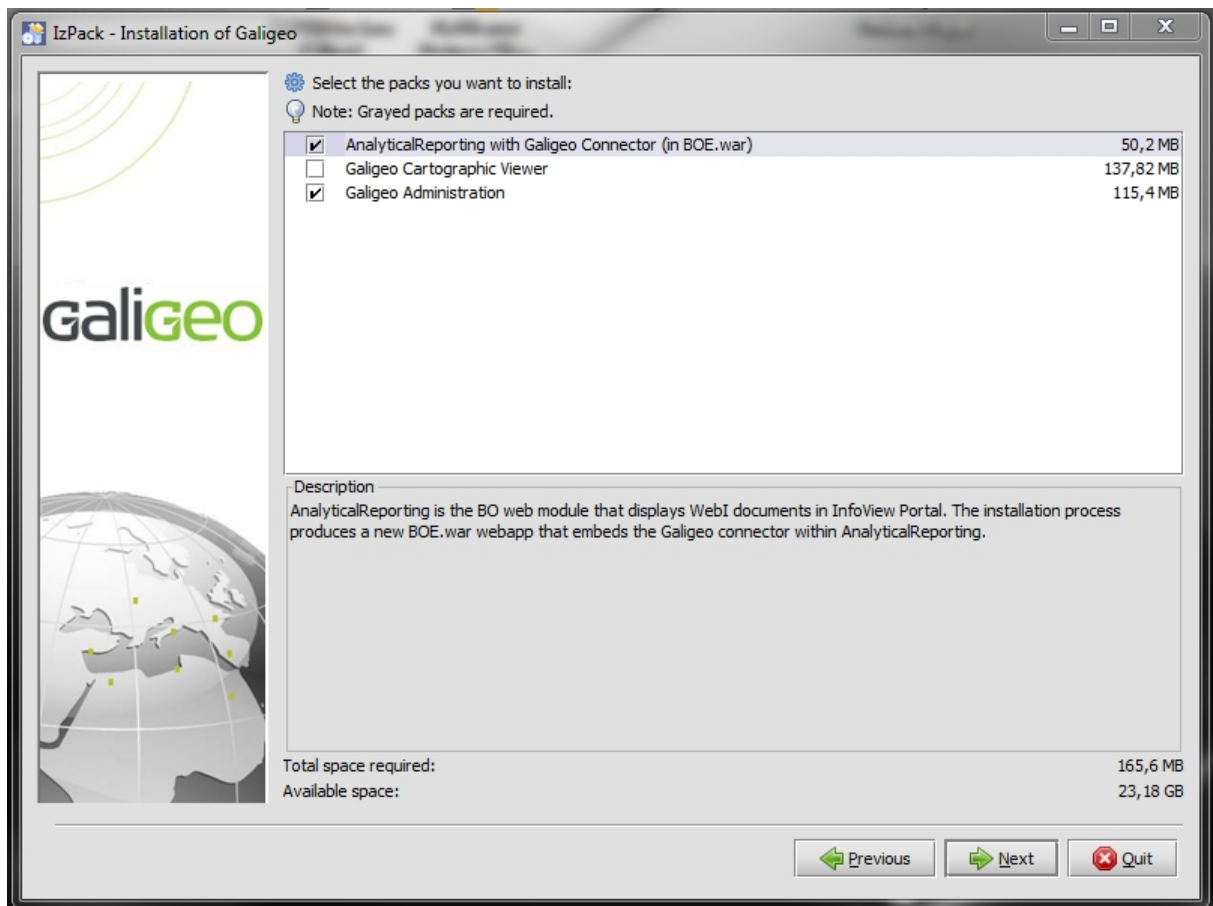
IzPack - Installation of Galigeo

Galigeo

Select the packs you want to install:
Note: Grayed packs are required.

| | | |
|---|---|---|
| ✔ | AnalyticalReporting with Galigeo Connector (in BOE.war) | 50,2 MB |
| ☐ | Galigeo Cartographic Viewer | 137,82 MB |
| ✔ | Galigeo Administration | 115,4 MB |

Description
AnalyticalReporting is the BO web module that displays WebI documents in InfoView Portal. The installation process produces a new BOE.war webapp that embeds the Galigeo connector within AnalyticalReporting.

Total space required: 165,6 MB
Available space: 23,18 GB

Previous
Next
Quit